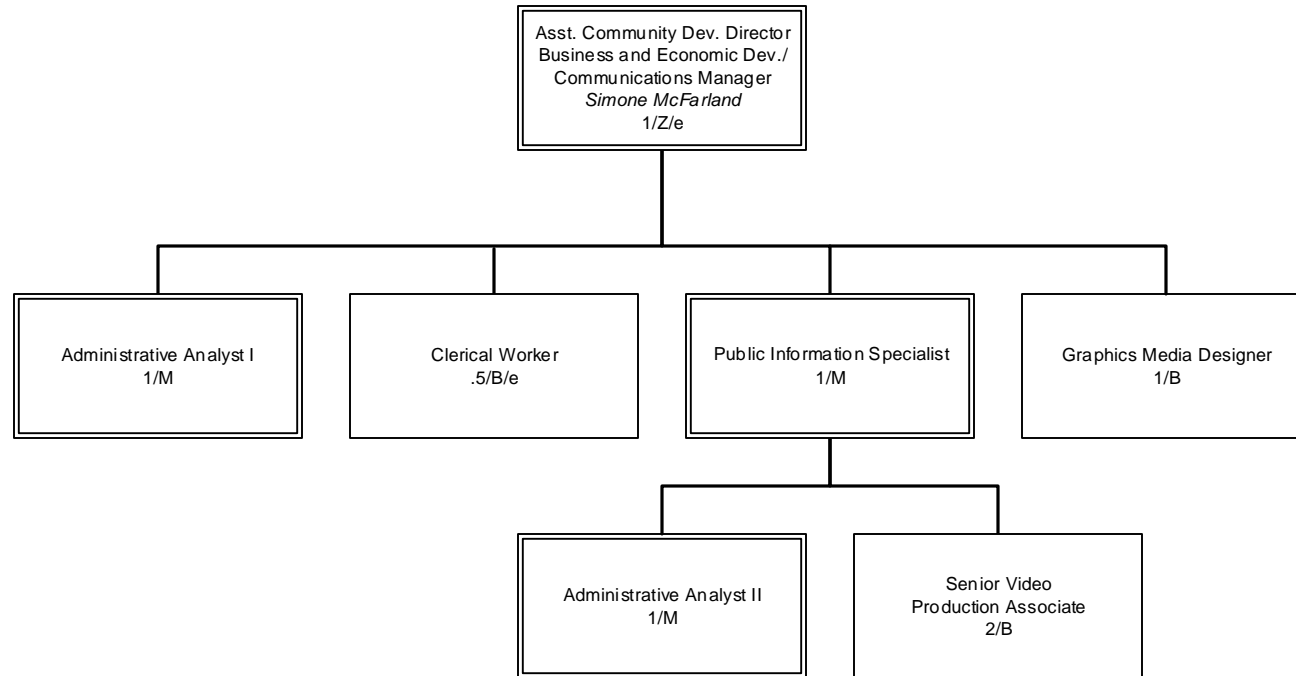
Asst. Community Dev. Director
Business and Economic Dev./
Communications Manager
*Simone McFarland*
1/Z/e

Administrative Analyst I
1/M

Clerical Worker
.5/B/e

Public Information Specialist
1/M

Graphics Media Designer
1/B

Administrative Analyst II
1/M

Senior Video
Production Associate
2/B